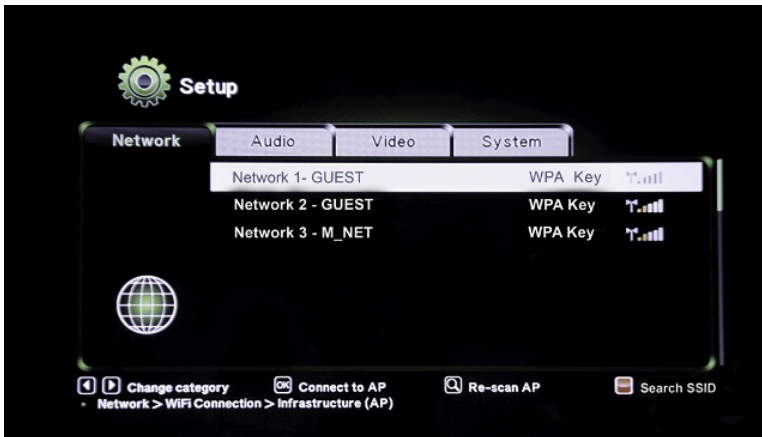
Setup

Network | Audio | Video | System

Network 1- GUEST WPA Key
Network 2 - GUEST WPA Key
Network 3 - M_NET WPA Key

Change category
OK Connect to AP
Re-scan AP
Search SSID

Network > WiFi Connection > Infrastructure (AP)